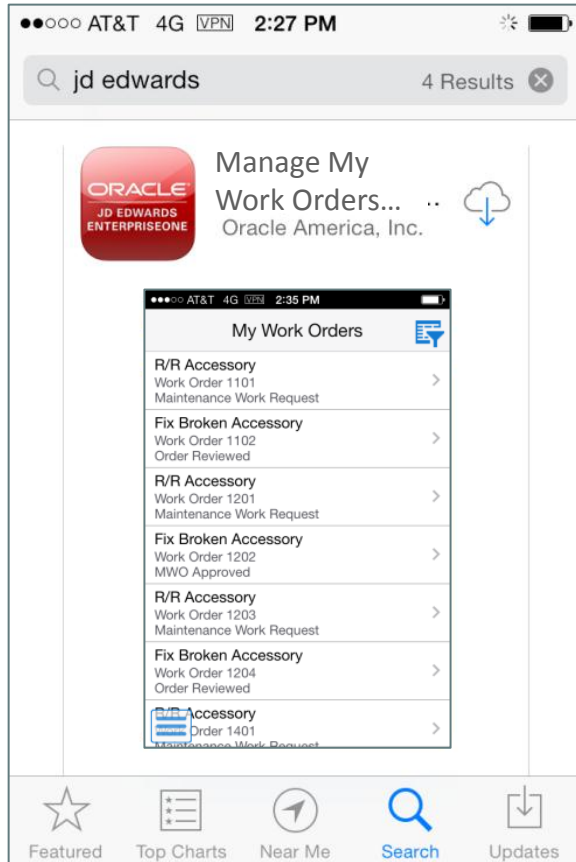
●●○○○ AT&T 4G VPN 2:27 PM

jd edwards 4 Results

ORACLE JD EDWARDS ENTERPRISEONE

Manage My Work Orders...

Oracle America, Inc.

●●●○○ AT&T 4G VPN 2:35 PM

My Work Orders

R/R Accessory
Work Order 1101
Maintenance Work Request

Fix Broken Accessory
Work Order 1102
Order Reviewed

R/R Accessory
Work Order 1201
Maintenance Work Request

Fix Broken Accessory
Work Order 1202
MWO Approved

R/R Accessory
Work Order 1203
Maintenance Work Request

Fix Broken Accessory
Work Order 1204
Order Reviewed

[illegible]Accessory
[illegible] Order 1401
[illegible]

Featured Top Charts Near Me Search Updates